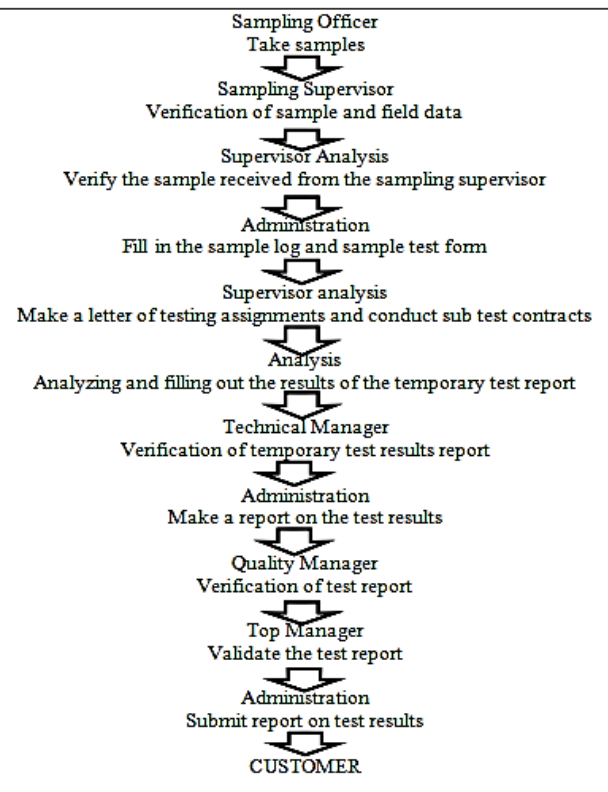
Sampling Officer
Take samples

Sampling Supervisor
Verification of sample and field data

Supervisor Analysis
Verify the sample received from the sampling supervisor

Administration
Fill in the sample log and sample test form

Supervisor analysis
Make a letter of testing assignments and conduct sub test contracts

Analysis
Analyzing and filling out the results of the temporary test report

Technical Manager
Verification of temporary test results report

Administration
Make a report on the test results

Quality Manager
Verification of test report

Top Manager
Validate the test report

Administration
Submit report on test results

CUSTOMER